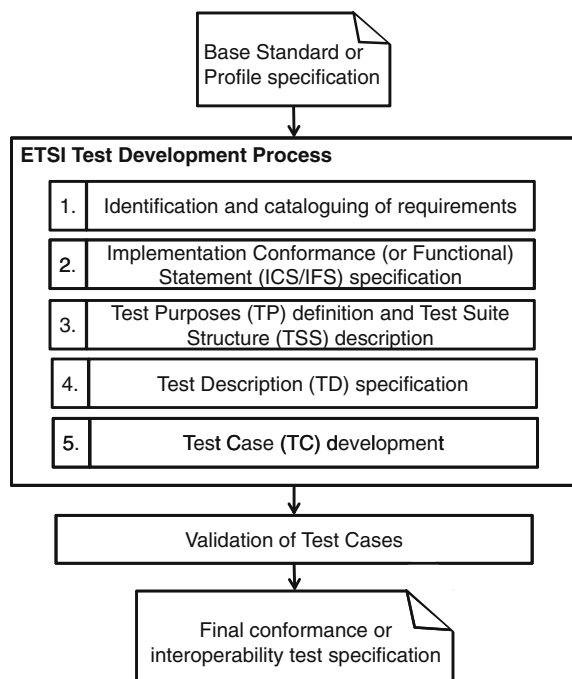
Base Standard or Profile specification

ETSI Test Development Process

1. Identification and cataloguing of requirements

2. Implementation Conformance (or Functional) Statement (ICS/IFS) specification

3. Test Purposes (TP) definition and Test Suite Structure (TSS) description

4. Test Description (TD) specification

5. Test Case (TC) development

Validation of Test Cases

Final conformance or interoperability test specification